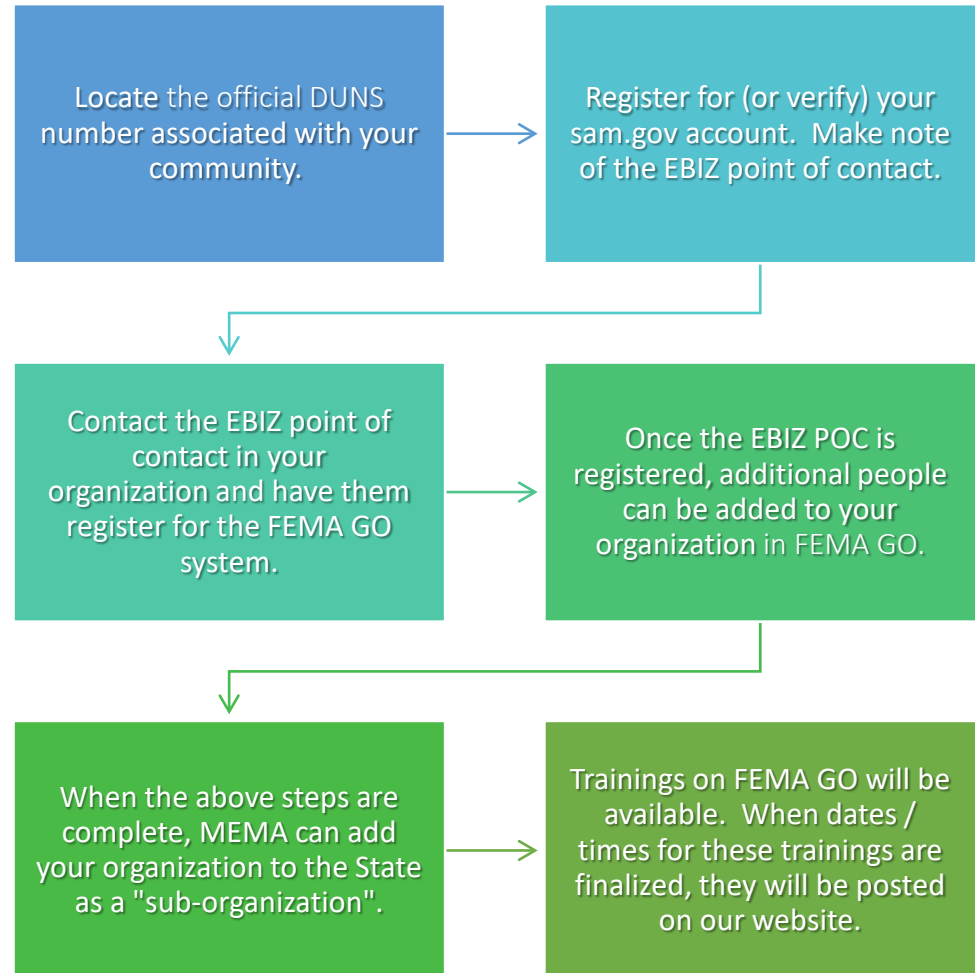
Locate the official DUNS number associated with your community.

Register for (or verify) your sam.gov account. Make note of the EBIZ point of contact.

Contact the EBIZ point of contact in your organization and have them register for the FEMA GO system.

Once the EBIZ POC is registered, additional people can be added to your organization in FEMA GO.

When the above steps are complete, MEMA can add your organization to the State as a "sub-organization".

Trainings on FEMA GO will be available. When dates / times for these trainings are finalized, they will be posted on our website.